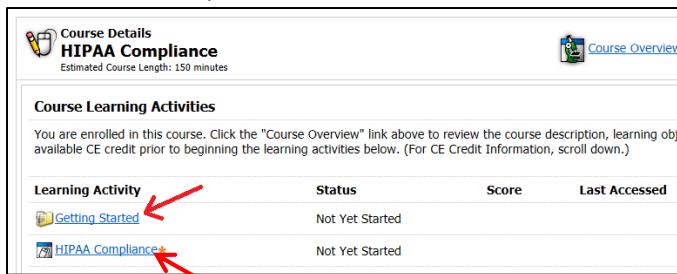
Course Details
HIPAA Compliance
Estimated Course Length: 150 minutes

Course Overview

Course Learning Activities

You are enrolled in this course. Click the "Course Overview" link above to review the course description, learning obj available CE credit prior to beginning the learning activities below. (For CE Credit Information, scroll down.)

| Learning Activity | Status | Score | Last Accessed |
|---|---|---|---|
| Getting Started | Not Yet Started | | |
| HIPAA Compliance* | Not Yet Started | | |